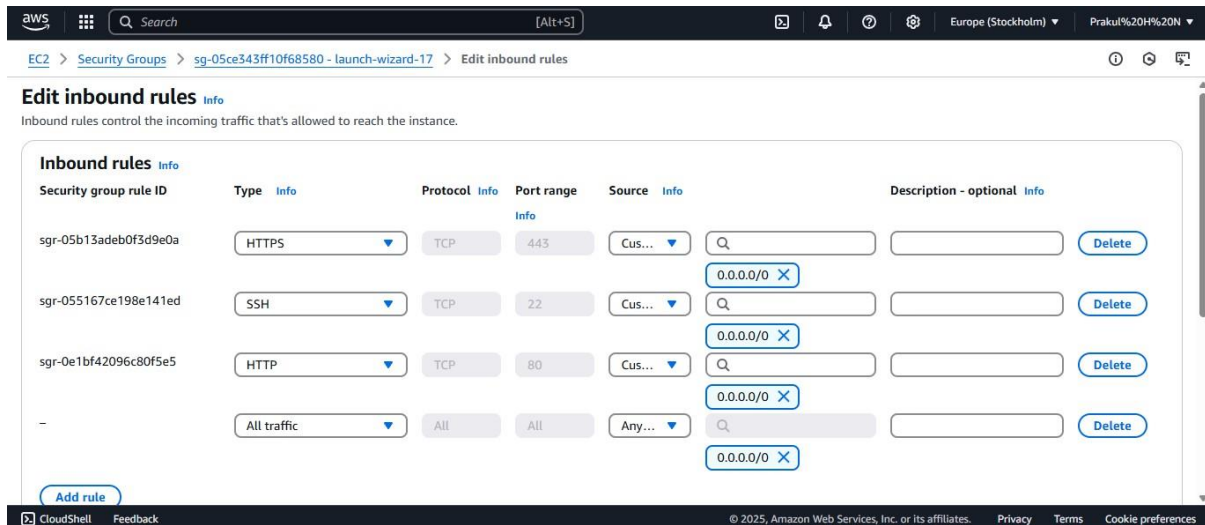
aws Search [Alt+S] Europe (Stockholm) ▼ Prakul%20H%20N ▼

EC2 > Security Groups > sg-05ce343ff10f68580 - launch-wizard-17 > Edit inbound rules

Edit inbound rules Info

Inbound rules control the incoming traffic that's allowed to reach the instance.

Inbound rules Info

| Security group rule ID | Type Info | Protocol Info | Port range Info | Source Info | | Description - optional Info | |
|---|---|---|---|---|---|---|---|
| sgr-05b13adeb0f3d9e0a | HTTPS | TCP | 443 | Cus... | 0.0.0.0/0 | | Delete |
| sgr-055167ce198e141ed | SSH | TCP | 22 | Cus... | 0.0.0.0/0 | | Delete |
| sgr-0e1bf42096c80f5e5 | HTTP | TCP | 80 | Cus... | 0.0.0.0/0 | | Delete |
| – | All traffic | All | All | Any... | 0.0.0.0/0 | | Delete |

Add rule

CloudShell Feedback © 2025, Amazon Web Services, Inc. or its affiliates. Privacy Terms Cookie preferences